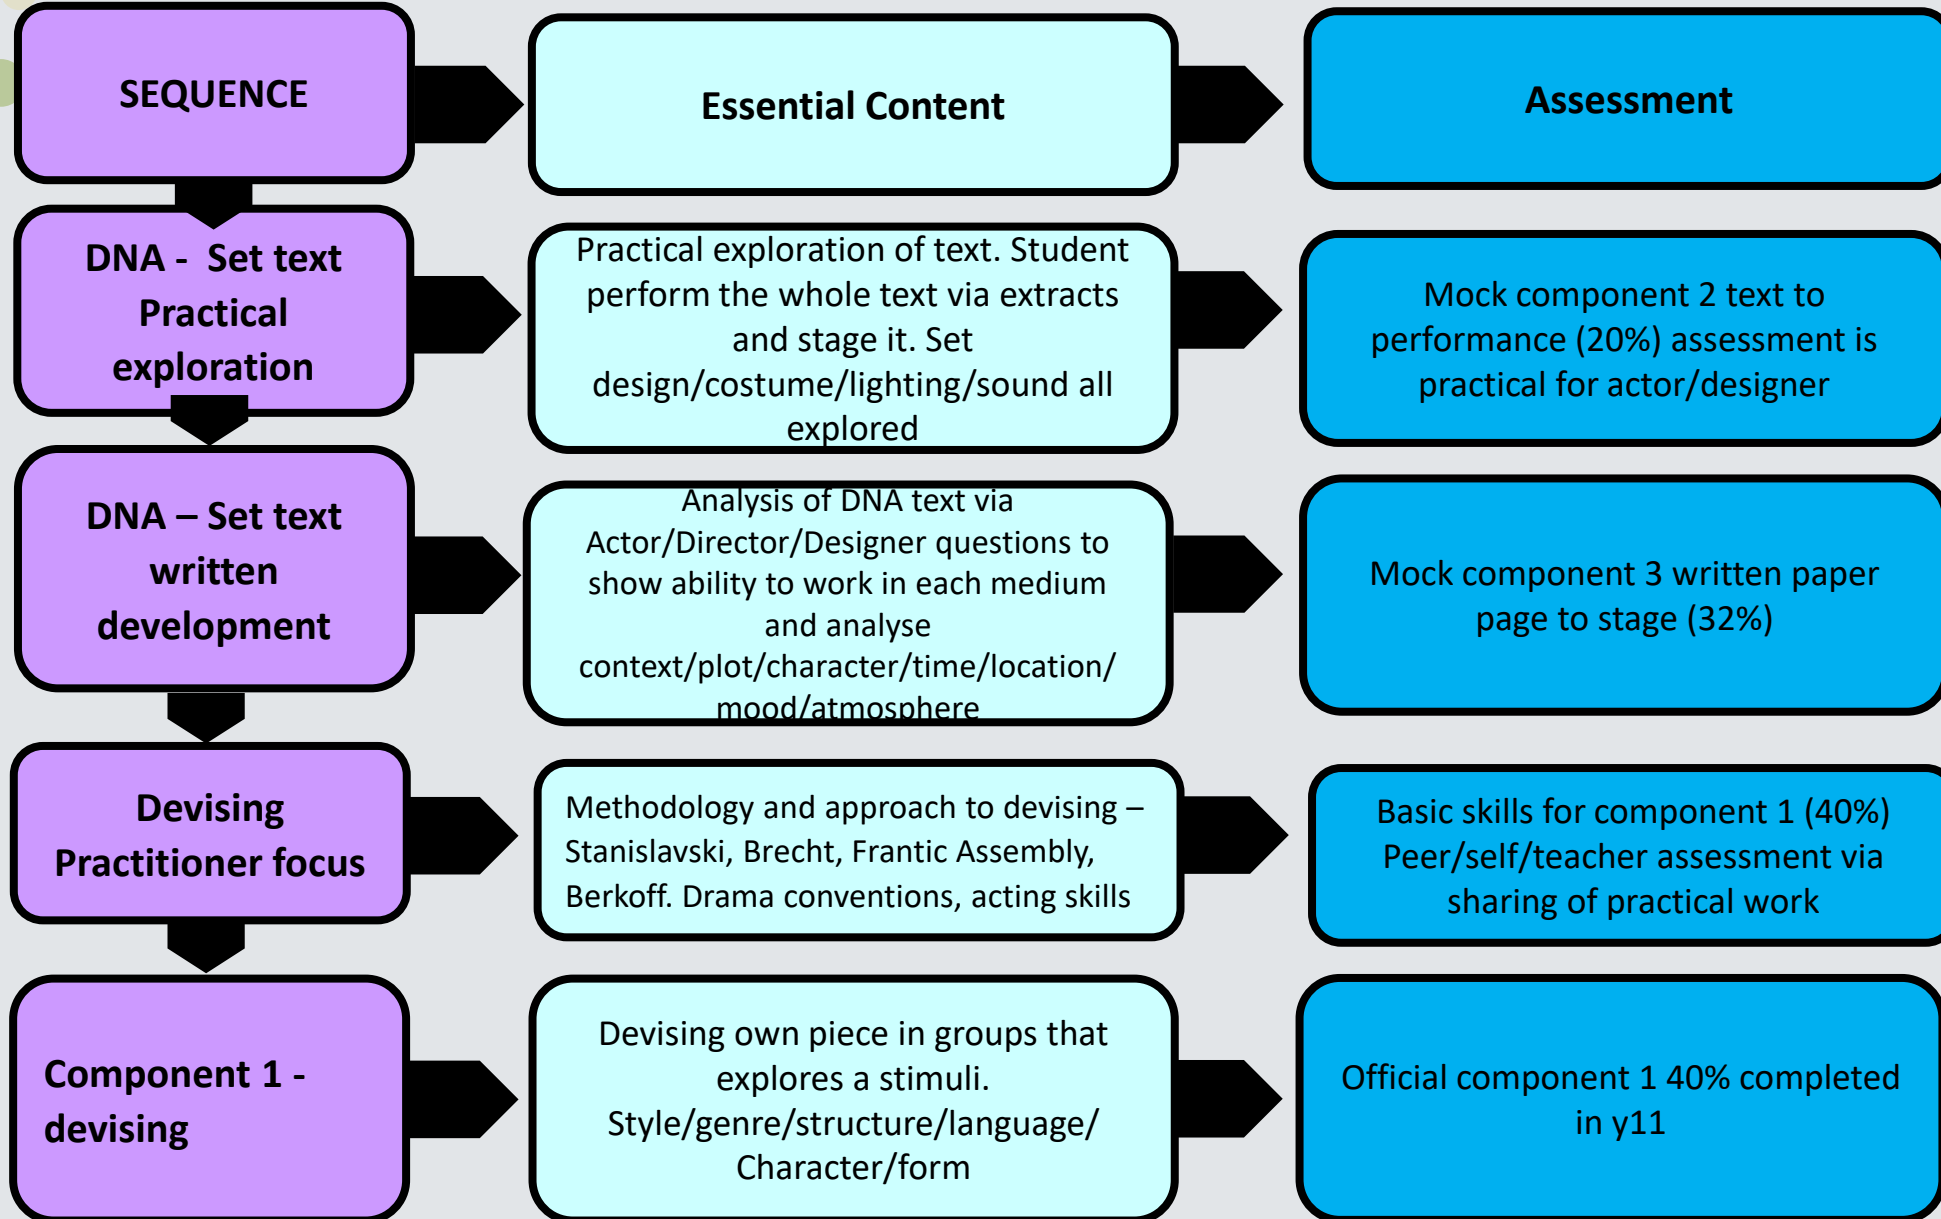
SEQUENCE

Essential Content

Assessment

DNA - Set text Practical exploration

Practical exploration of text. Student perform the whole text via extracts and stage it. Set design/costume/lighting/sound all explored

Mock component 2 text to performance (20%) assessment is practical for actor/designer

DNA – Set text written development

Analysis of DNA text via Actor/Director/Designer questions to show ability to work in each medium and analyse context/plot/character/time/location/mood/atmosphere

Mock component 3 written paper page to stage (32%)

Devising Practitioner focus

Methodology and approach to devising – Stanislavski, Brecht, Frantic Assembly, Berkoff. Drama conventions, acting skills

Basic skills for component 1 (40%) Peer/self/teacher assessment via sharing of practical work

Component 1 - devising

Devising own piece in groups that explores a stimuli. Style/genre/structure/language/ Character/form

Official component 1 40% completed in y11